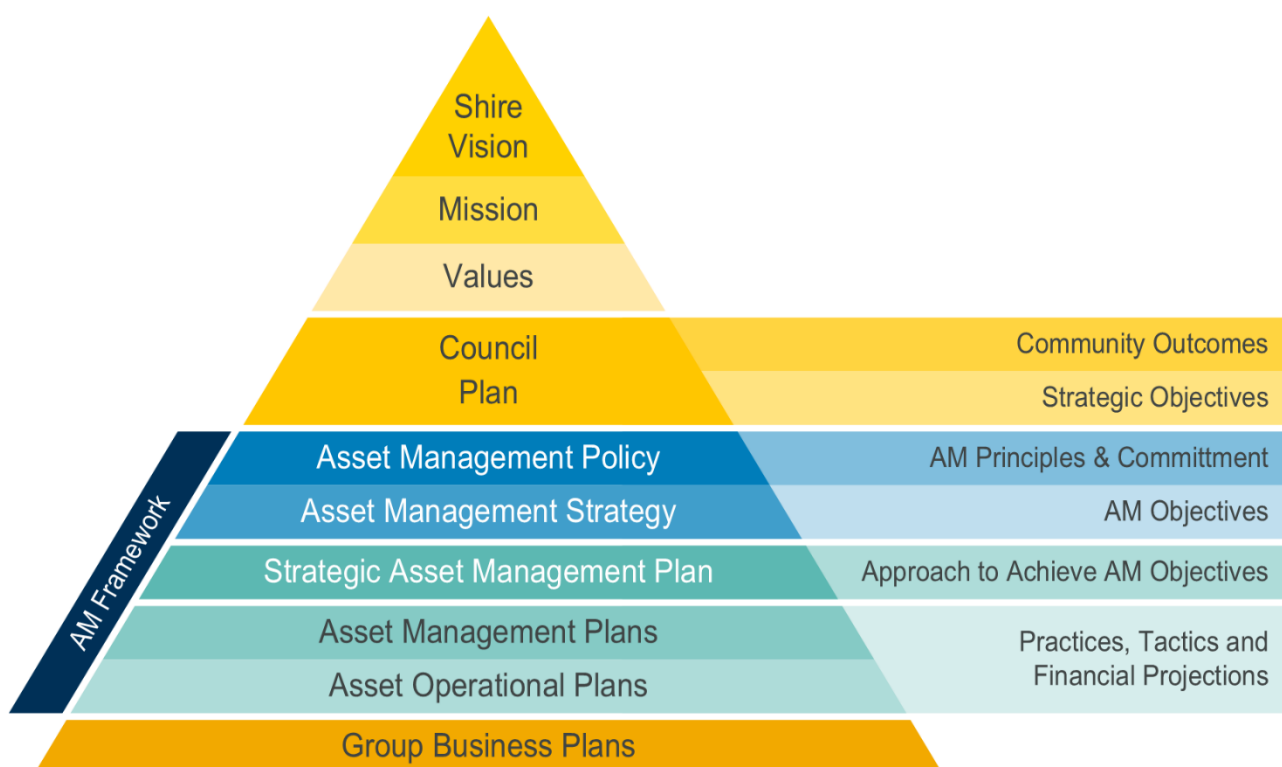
Shire Vision

Mission

Values

Council Plan

Community Outcomes

Strategic Objectives

AM Framework

Asset Management Policy

AM Principles & Committment

Asset Management Strategy

AM Objectives

Strategic Asset Management Plan

Approach to Achieve AM Objectives

Asset Management Plans

Asset Operational Plans

Practices, Tactics and Financial Projections

Group Business Plans